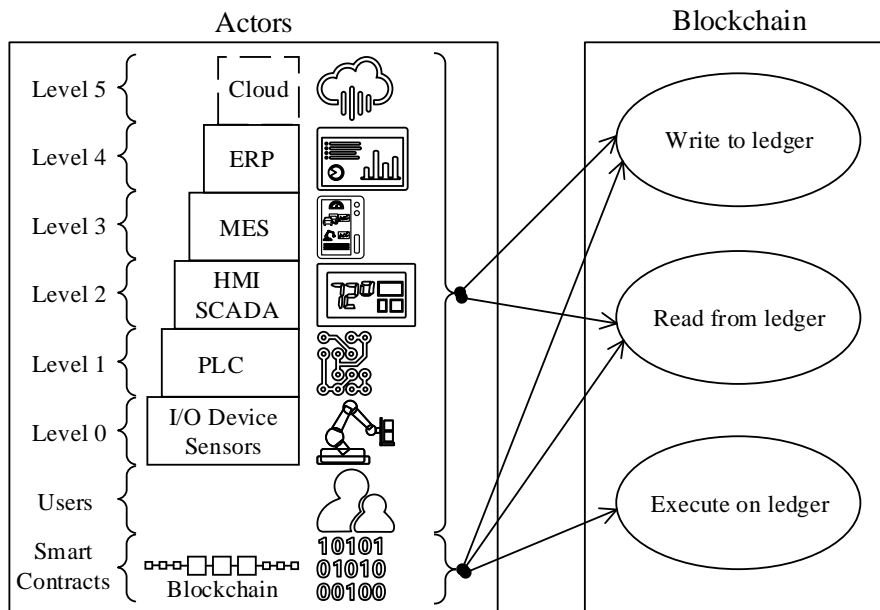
Actors

Blockchain

Level 5
Cloud

Level 4
ERP

Level 3
MES

Level 2
HMI SCADA

Level 1
PLC

Level 0
I/O Device Sensors

Users

Smart Contracts
Blockchain

10101
01010
00100

Write to ledger

Read from ledger

Execute on ledger